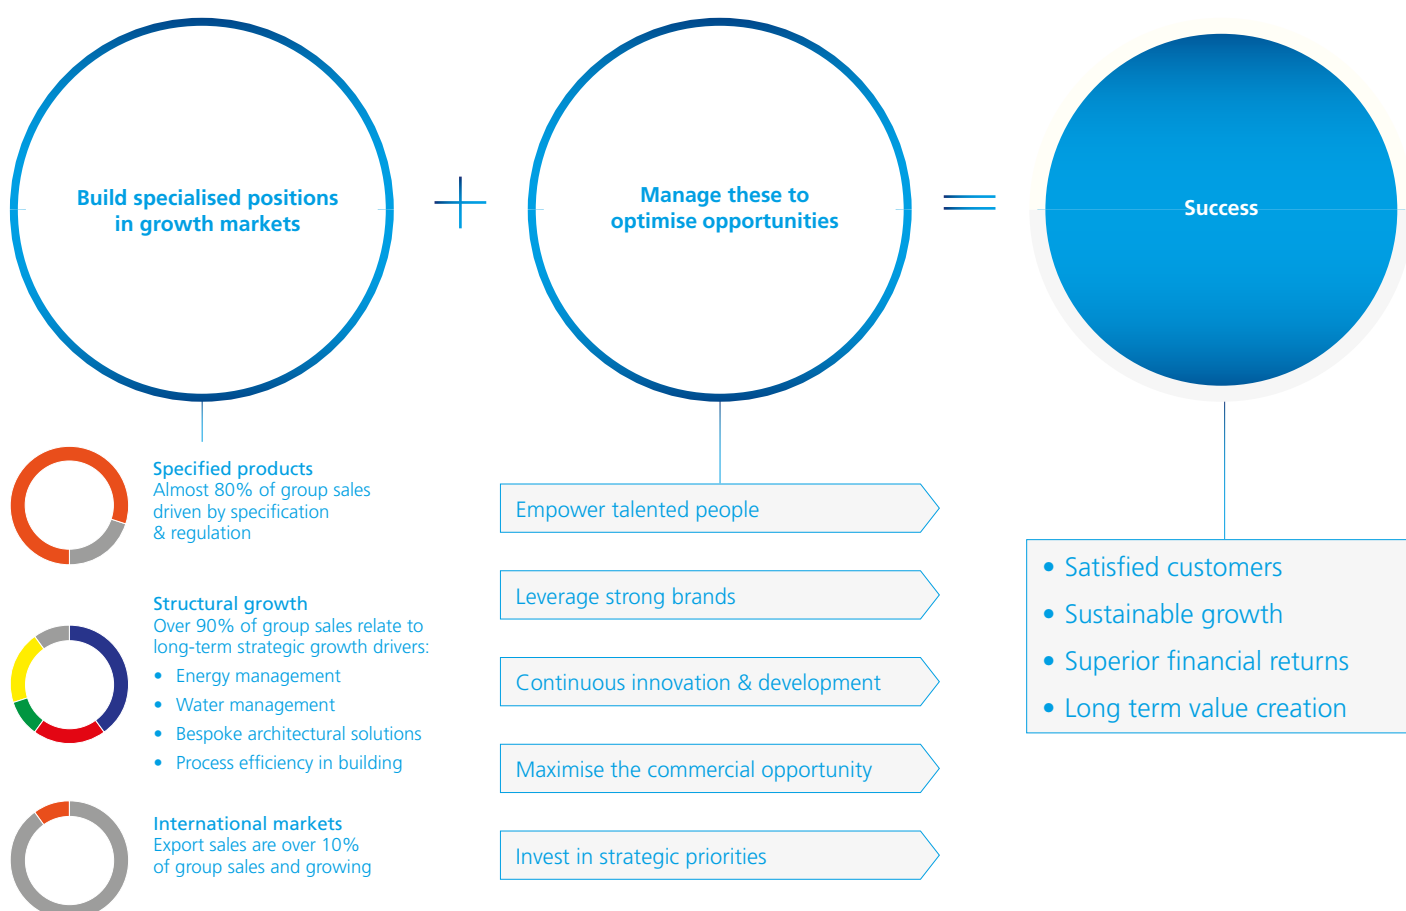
Build specialised positions in growth markets

Manage these to optimise opportunities

Success

Specified products
Almost 80% of group sales driven by specification & regulation

Structural growth
Over 90% of group sales relate to long-term strategic growth drivers:
• Energy management
• Water management
• Bespoke architectural solutions
• Process efficiency in building

International markets
Export sales are over 10% of group sales and growing

Empower talented people

Leverage strong brands

Continuous innovation & development

Maximise the commercial opportunity

Invest in strategic priorities

• Satisfied customers
• Sustainable growth
• Superior financial returns
• Long term value creation